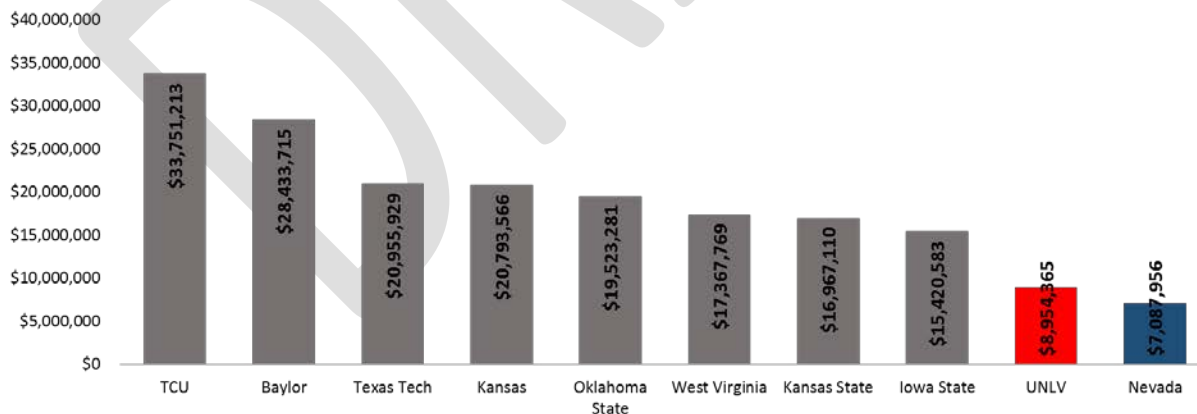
$40,000,000
$35,000,000
$30,000,000
$25,000,000
$20,000,000
$15,000,000
$10,000,000
$5,000,000
$0

$33,751,213
$28,433,715
$20,955,929
$20,793,566
$19,523,281
$17,367,769
$16,967,110
$15,420,583
$8,954,365
$7,087,956

TCU
Baylor
Texas Tech
Kansas
Oklahoma State
West Virginia
Kansas State
Iowa State
UNLV
Nevada